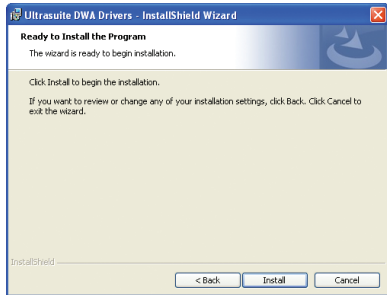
Ultrasuite DWA Drivers - InstallShield Wizard

Ready to Install the Program

The wizard is ready to begin installation.

Click Install to begin the installation.

If you want to review or change any of your installation settings, click Back. Click Cancel to exit the wizard.

InstallShield

< Back Install Cancel